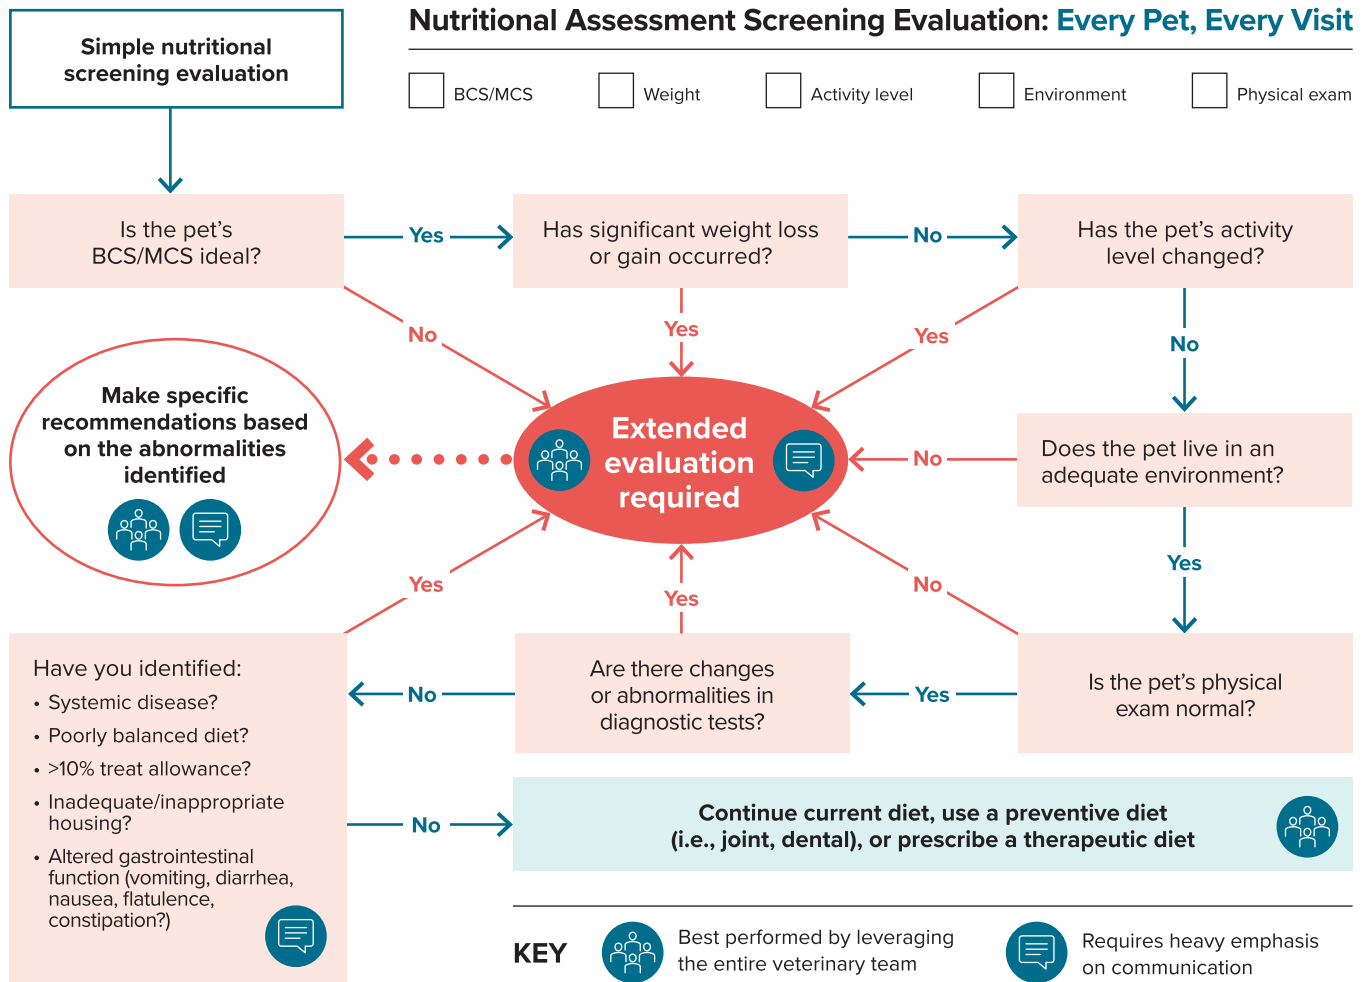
Simple nutritional screening evaluation

Nutritional Assessment Screening Evaluation: Every Pet, Every Visit

BCS/MCS
Weight
Activity level
Environment
Physical exam

Is the pet's BCS/MCS ideal?

Yes

Has significant weight loss or gain occurred?

No

Has the pet's activity level changed?

No

Yes

Yes

No

Make specific recommendations based on the abnormalities identified

Extended evaluation required

No

Does the pet live in an adequate environment?

Yes

Yes

Yes

No

Have you identified:
• Systemic disease?
• Poorly balanced diet?
• >10% treat allowance?
• Inadequate/inappropriate housing?
• Altered gastrointestinal function (vomiting, diarrhea, nausea, flatulence, constipation?)

No

Are there changes or abnormalities in diagnostic tests?

Yes

Is the pet's physical exam normal?

No

Continue current diet, use a preventive diet (i.e., joint, dental), or prescribe a therapeutic diet

KEY

Best performed by leveraging the entire veterinary team

Requires heavy emphasis on communication